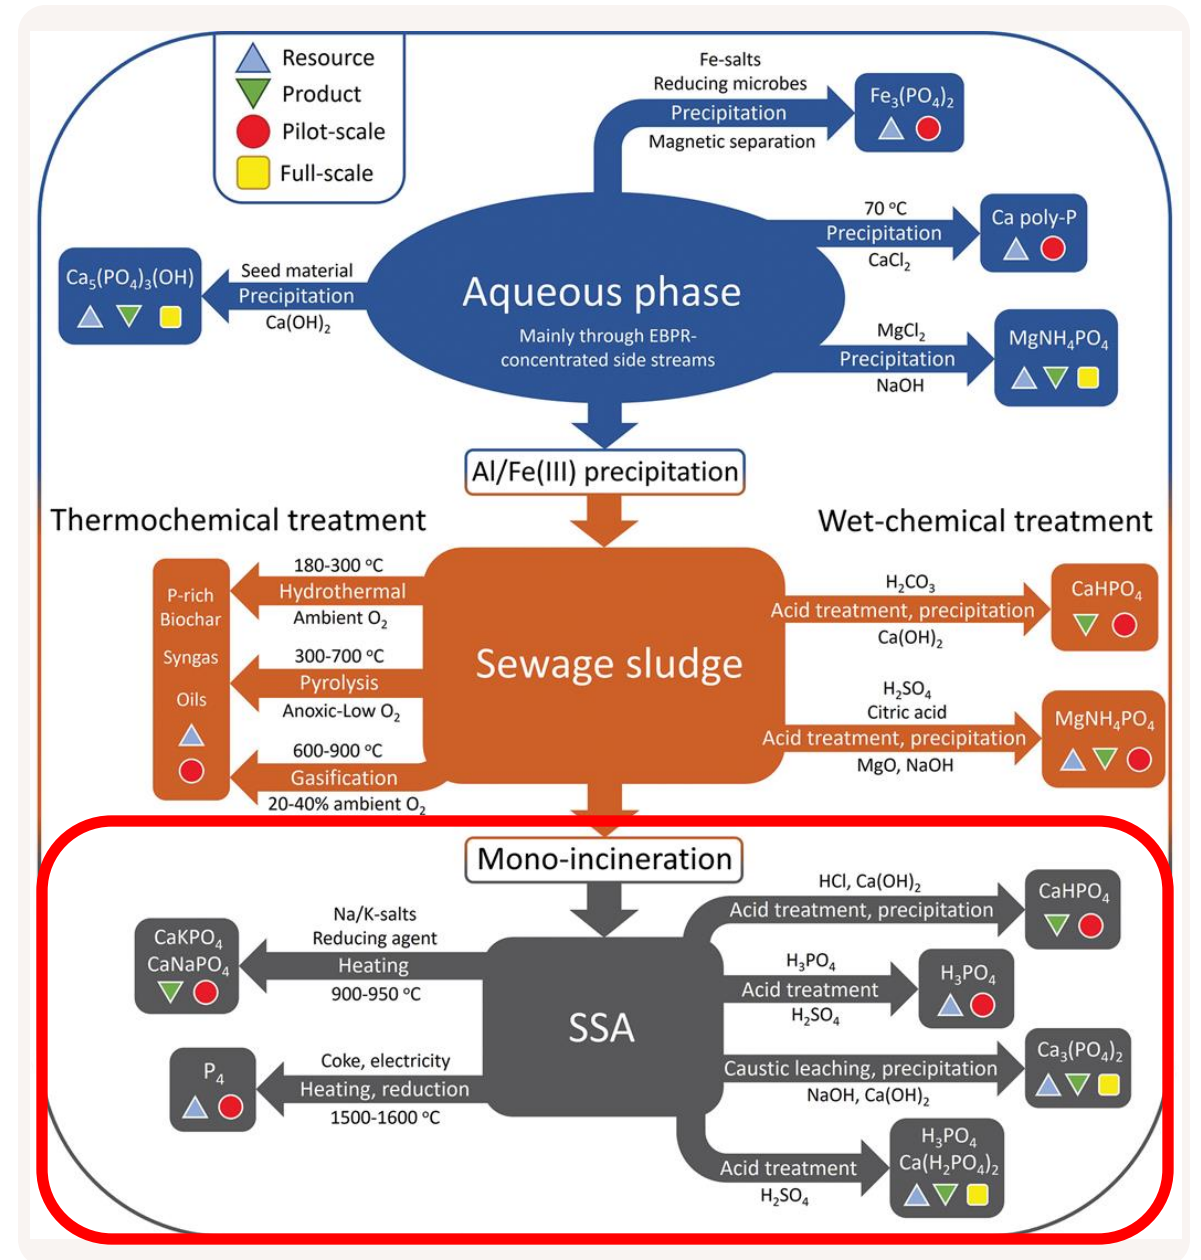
Resource
Product
Pilot-scale
Full-scale

Fe-salts
Reducing microbes
Precipitation
Magnetic separation
$Fe_3(PO_4)_2$

70 °C
Precipitation
$CaCl_2$
Ca poly-P

$Ca_5(PO_4)_3(OH)$
Seed material
Precipitation
$Ca(OH)_2$

Aqueous phase
Mainly through EBPR-concentrated side streams

$MgCl_2$
Precipitation
NaOH
$MgNH_4PO_4$

Al/Fe(III) precipitation

Thermochemical treatment

Wet-chemical treatment

P-rich Biochar
Syngas
Oils

180-300 °C
Hydrothermal
Ambient $O_2$
300-700 °C
Pyrolysis
Anoxic-Low $O_2$
600-900 °C
Gasification
20-40% ambient $O_2$

Sewage sludge

$H_2CO_3$
Acid treatment, precipitation
$Ca(OH)_2$
$CaHPO_4$

$H_2SO_4$
Citric acid
Acid treatment, precipitation
MgO, NaOH
$MgNH_4PO_4$

Mono-incineration

$CaKPO_4$
$CaNaPO_4$
Na/K-salts
Reducing agent
Heating
900-950 °C

SSA

$P_4$
Coke, electricity
Heating, reduction
1500-1600 °C

HCl, $Ca(OH)_2$
Acid treatment, precipitation
$CaHPO_4$

$H_3PO_4$
Acid treatment
$H_2SO_4$
$H_3PO_4$

Caustic leaching, precipitation
NaOH, $Ca(OH)_2$
$Ca_3(PO_4)_2$

Acid treatment
$H_2SO_4$
$H_3PO_4$
$Ca(H_2PO_4)_2$